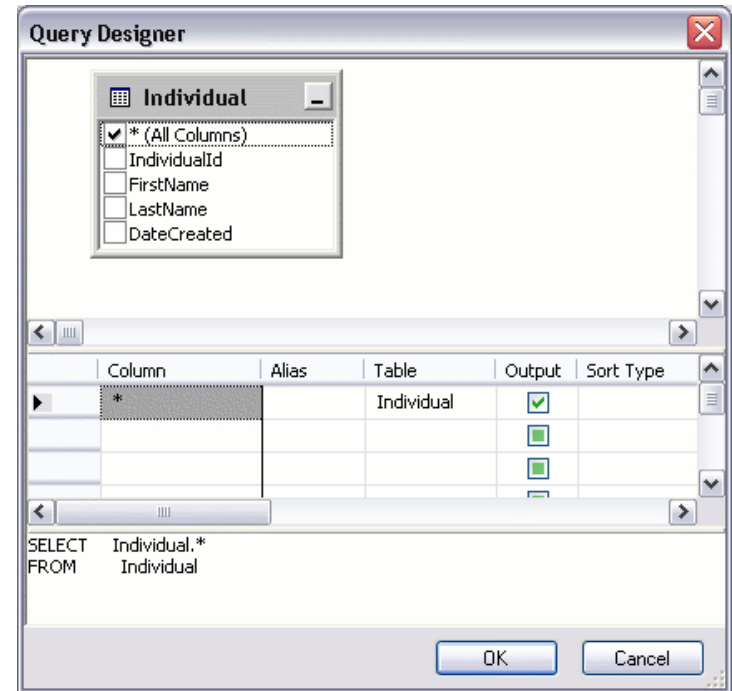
Query Designer

Individual

* (All Columns)
IndividualId
FirstName
LastName
DateCreated

| | Column | Alias | Table | Output | Sort Type |
|---|---|---|---|---|---|
| | * | | Individual | | |
| | | | | | |
| | | | | | |

SELECT Individual.*
FROM Individual

OK
Cancel